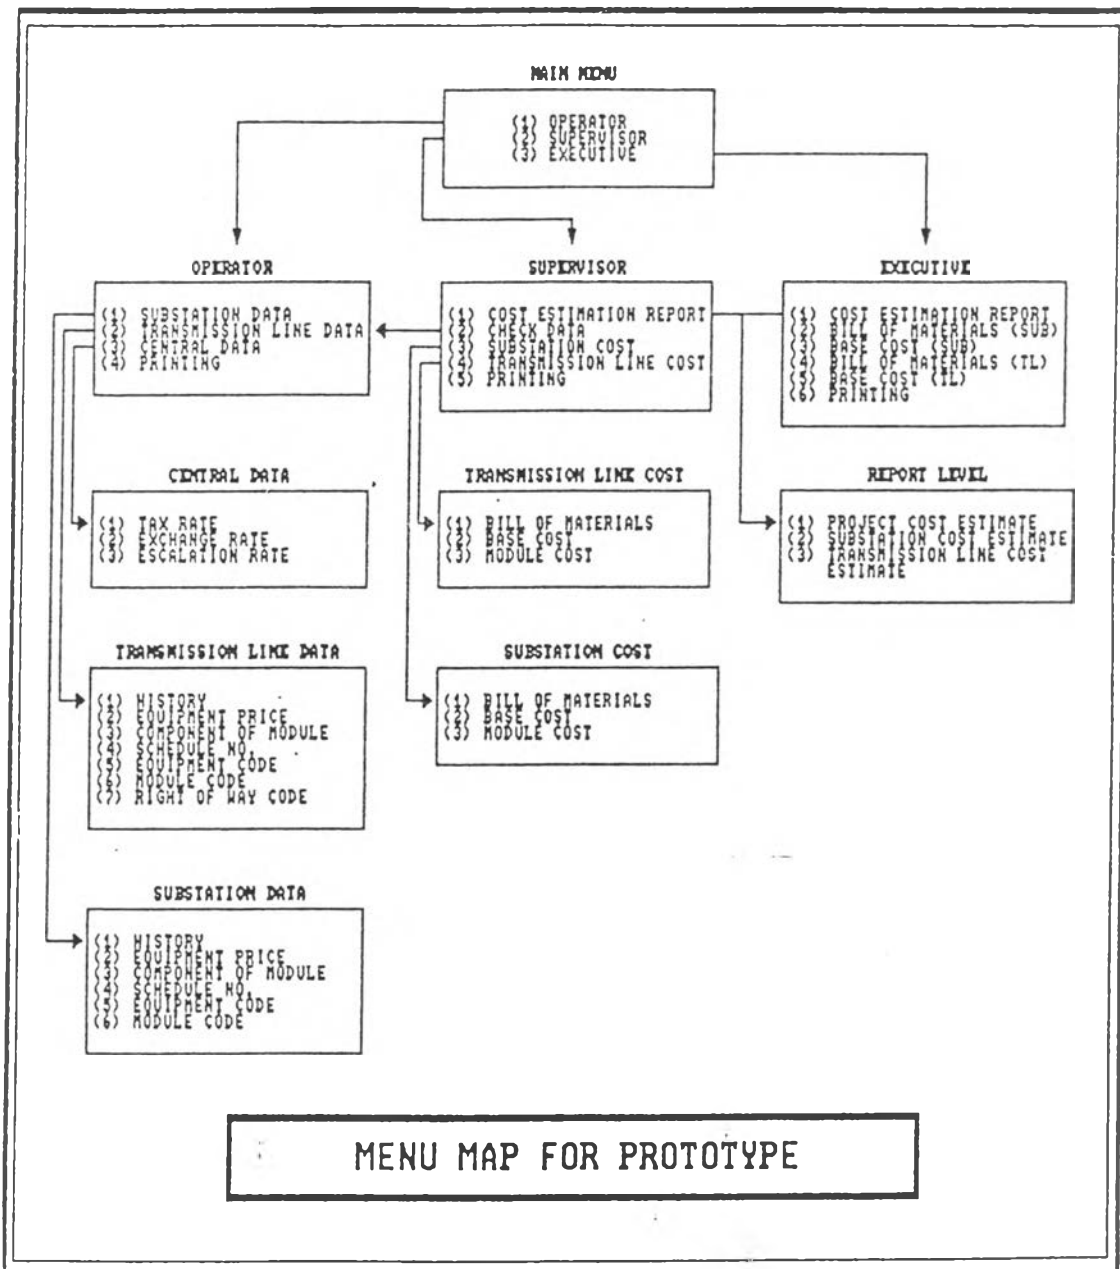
MAIN MENU

(1) OPERATOR
(2) SUPERVISOR
(3) EXECUTIVE

OPERATOR

(1) SUBSTATION DATA
(2) TRANSMISSION LINE DATA
(3) CENTRAL DATA
(4) PRINTING

SUPERVISOR

(1) COST ESTIMATION REPORT
(2) CHECK DATA
(3) SUBSTATION COST
(4) TRANSMISSION LINE COST
(5) PRINTING

EXECUTIVE

(1) COST ESTIMATION REPORT
(2) BILL OF MATERIALS (SUB)
(3) BASE COST (SUB)
(4) BILL OF MATERIALS (TL)
(5) BASE COST (TL)
(6) PRINTING

CENTRAL DATA

(1) TAX RATE
(2) EXCHANGE RATE
(3) ESCALATION RATE

TRANSMISSION LINE COST

(1) BILL OF MATERIALS
(2) BASE COST
(3) MODULE COST

REPORT LEVEL

(1) PROJECT COST ESTIMATE
(2) SUBSTATION COST ESTIMATE
(3) TRANSMISSION LINE COST ESTIMATE

TRANSMISSION LINE DATA

(1) HISTORY
(2) EQUIPMENT PRICE
(3) COMPONENT OF MODULE
(4) SCHEDULE NO.
(5) EQUIPMENT CODE
(6) MODULE CODE
(7) RIGHT OF WAY CODE

SUBSTATION COST

(1) BILL OF MATERIALS
(2) BASE COST
(3) MODULE COST

SUBSTATION DATA

(1) HISTORY
(2) EQUIPMENT PRICE
(3) COMPONENT OF MODULE
(4) SCHEDULE NO.
(5) EQUIPMENT CODE
(6) MODULE CODE

MENU MAP FOR PROTOTYPE